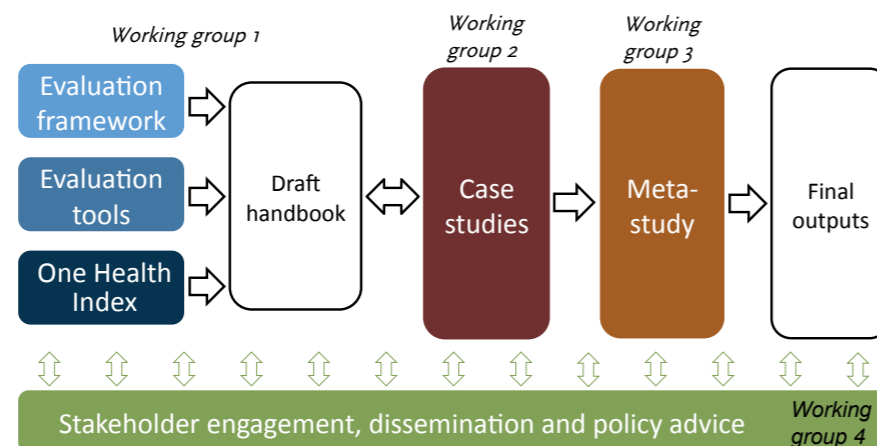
Working group 1

Evaluation framework

Evaluation tools

One Health Index

Draft handbook

Working group 2

Case studies

Working group 3

Meta-study

Final outputs

Stakeholder engagement, dissemination and policy advice

Working group 4